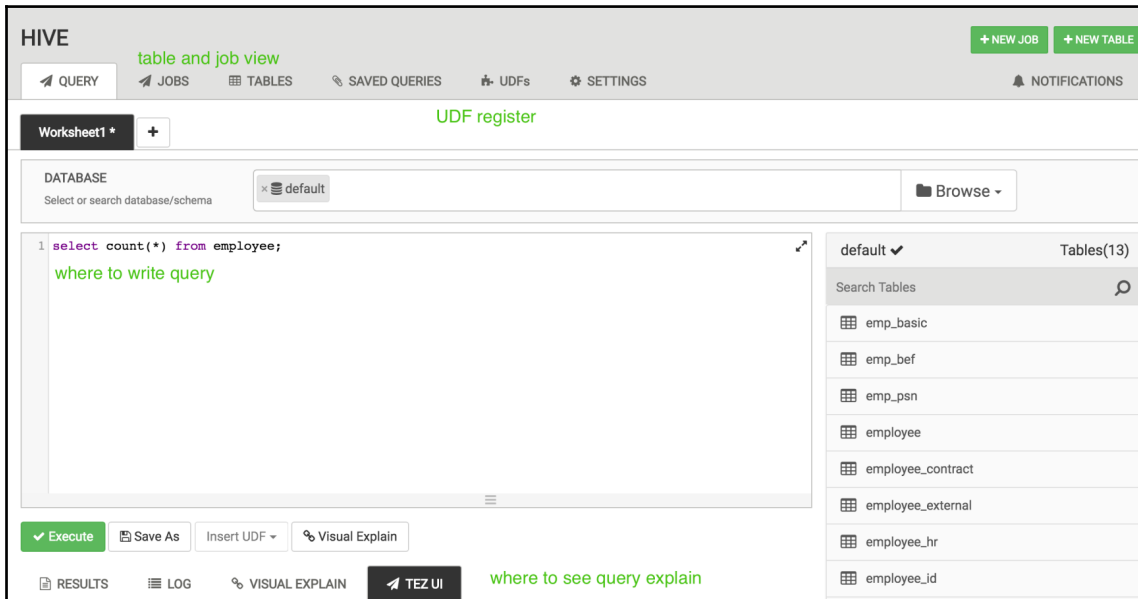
HIVE

table and job view

+ NEW JOB + NEW TABLE

QUERY JOBS TABLES SAVED QUERIES UDFs SETTINGS NOTIFICATIONS

Worksheet1 * +

UDF register

DATABASE
Select or search database/schema

× default

Browse

1 select count(*) from employee;

where to write query

default ✔ Tables(13)

Search Tables

emp_basic
emp_bef
emp_psn
employee
employee_contract
employee_external
employee_hr
employee_id

Execute Save As Insert UDF Visual Explain

RESULTS LOG VISUAL EXPLAIN TEZ UI

where to see query explain